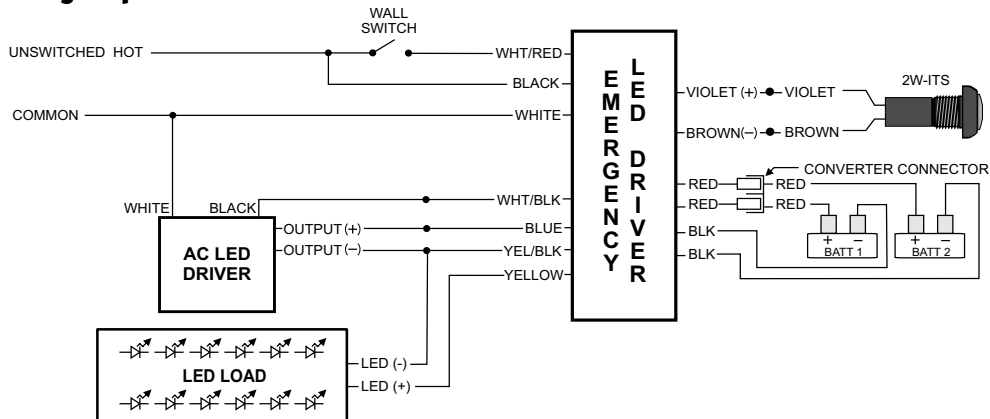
WALL SWITCH

UNSWITCHED HOT

WHT/RED

BLACK

COMMON

WHITE

E M E R G E N C Y

L E D

D R I V E R

VIOLET (+) VIOLET

2W-ITS

BROWN(–) BROWN

CONVERTER CONNECTOR

RED RED

RED RED

BLK

BLK

+ –
BATT 1

+ –
BATT 2

WHITE

BLACK

WHT/BLK

OUTPUT (+)

BLUE

OUTPUT (–)

YEL/BLK

AC LED DRIVER

YELLOW

LED LOAD

LED (-)

LED (+)